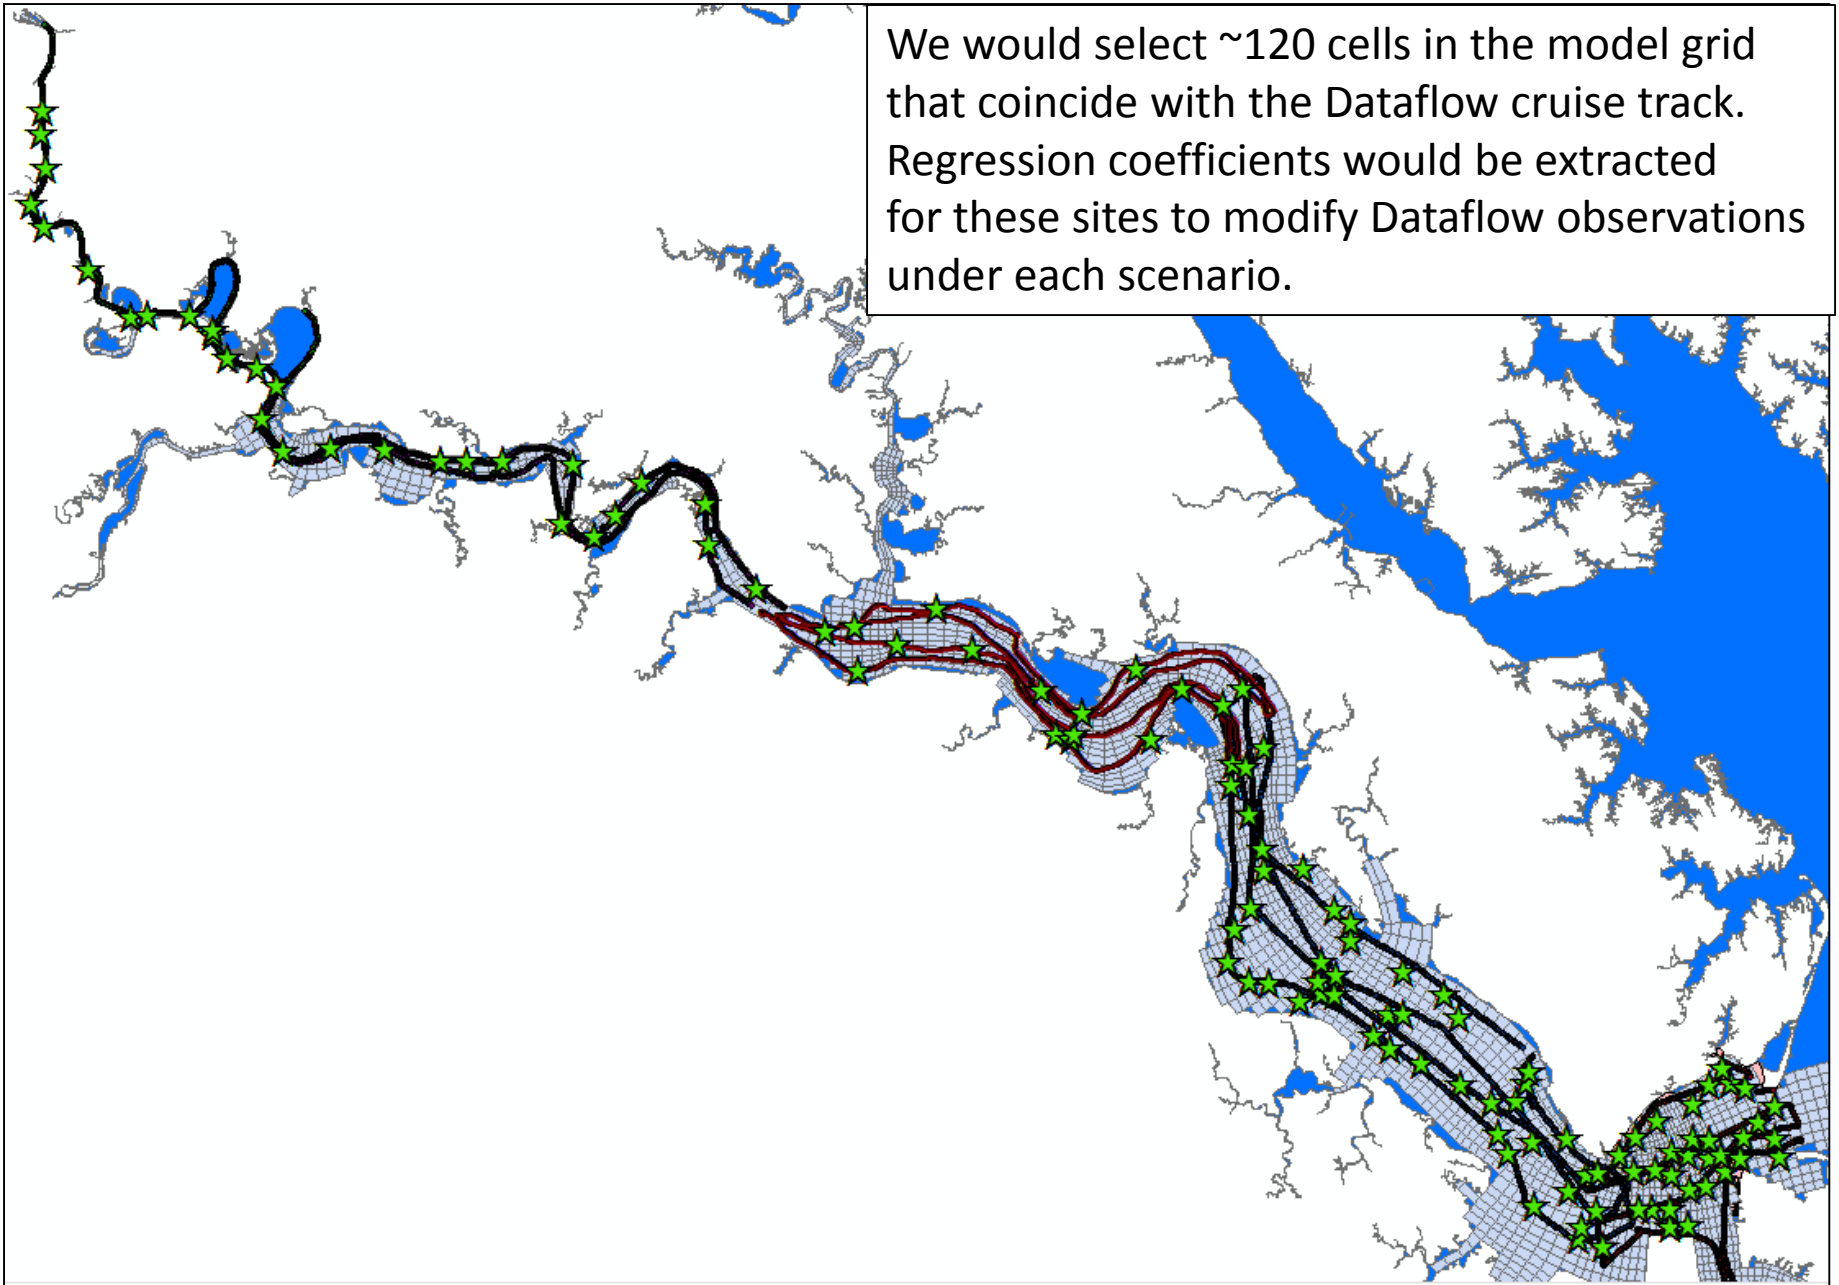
We would select ~120 cells in the model grid that coincide with the Dataflow cruise track. Regression coefficients would be extracted for these sites to modify Dataflow observations under each scenario.